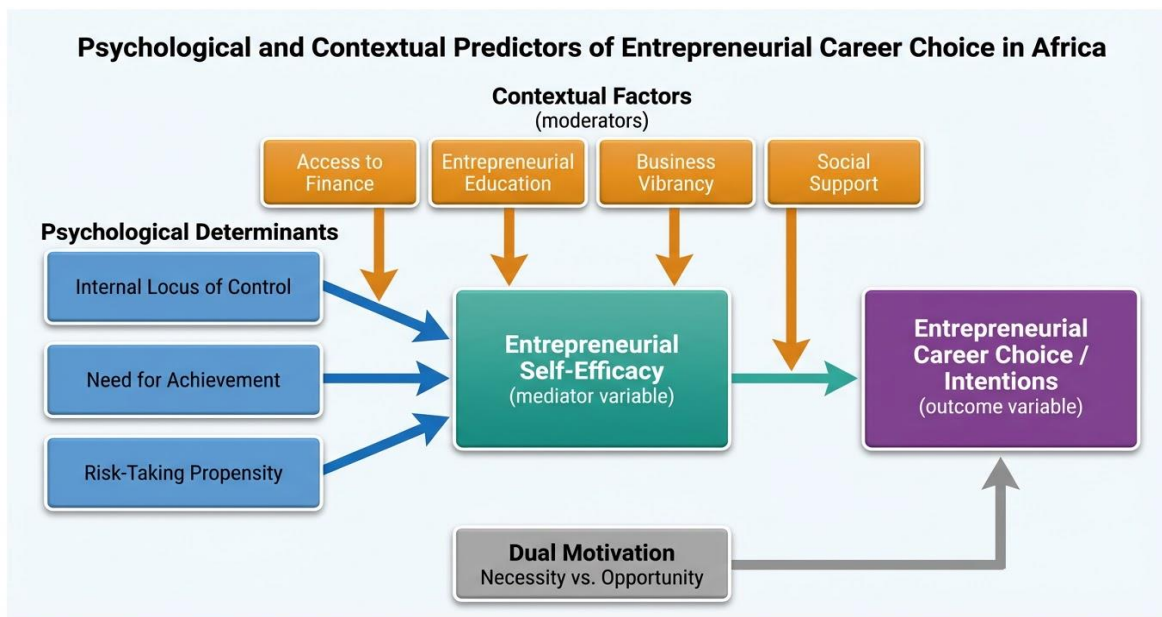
Psychological and Contextual Predictors of Entrepreneurial Career Choice in Africa

Contextual Factors
(moderators)

Access to Finance

Entrepreneurial Education

Business Vibrancy

Social Support

Psychological Determinants

Internal Locus of Control

Need for Achievement

Risk-Taking Propensity

Entrepreneurial Self-Efficacy
(mediator variable)

Entrepreneurial Career Choice / Intentions
(outcome variable)

Dual Motivation
Necessity vs. Opportunity